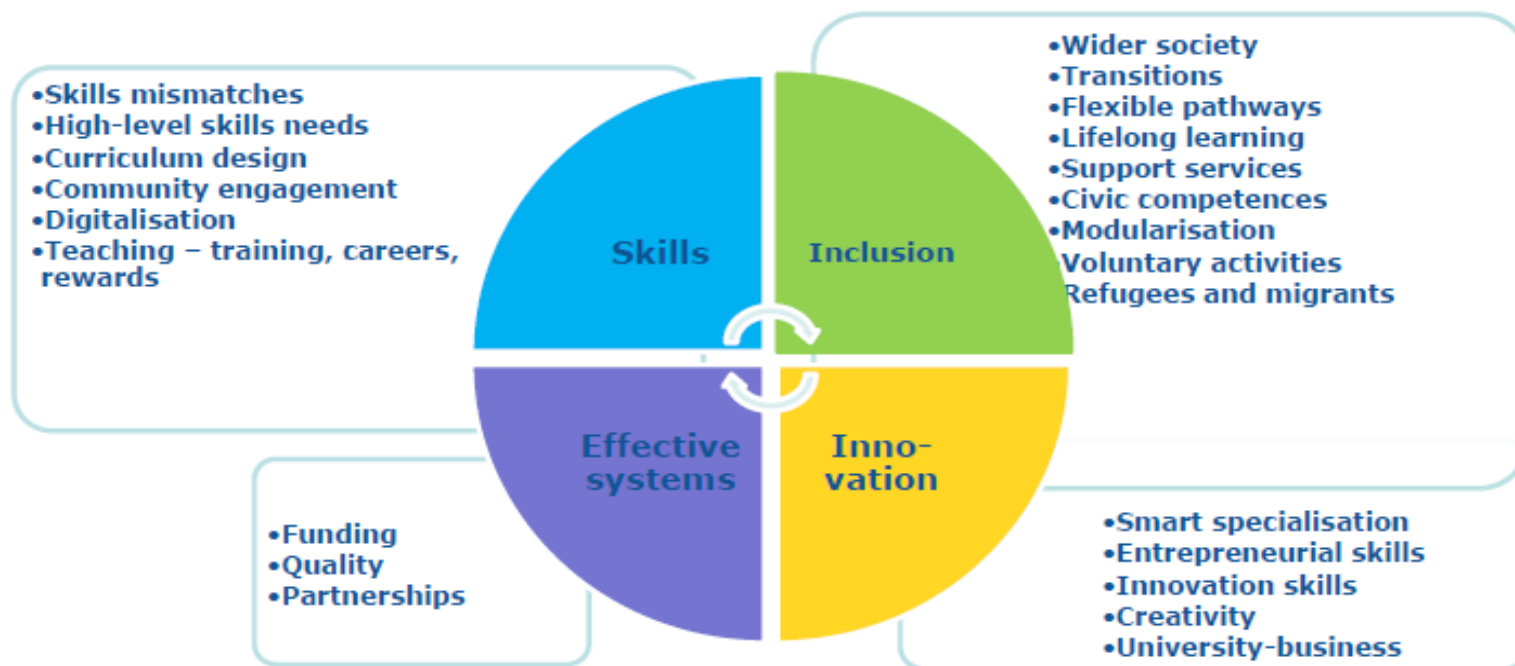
•Skills mismatches
•High-level skills needs
•Curriculum design
•Community engagement
•Digitalisation
•Teaching – training, careers, rewards

•Wider society
•Transitions
•Flexible pathways
•Lifelong learning
•Support services
•Civic competences
•Modularisation
Voluntary activities
Refugees and migrants

Skills

Inclusion

Effective systems

Innovation

•Funding
•Quality
•Partnerships

•Smart specialisation
•Entrepreneurial skills
•Innovation skills
•Creativity
•University-business